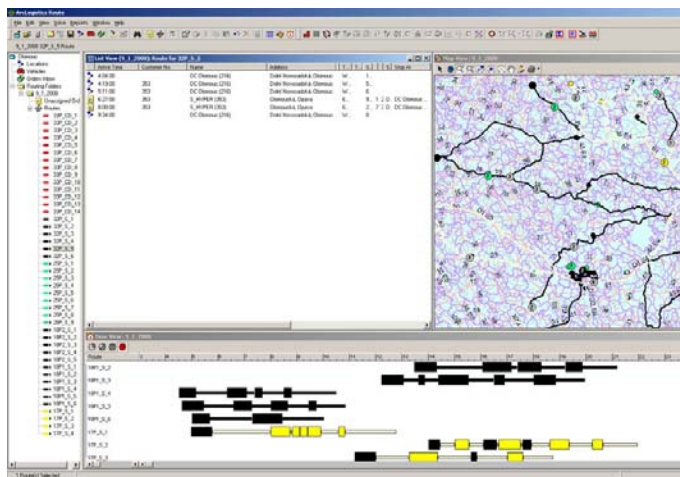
ArcLogistics Route

File Edit View Solve Reports Window Help

5_1_2000 32P_5_3 Route

Olomouc
Locations
Vehicles
Orders Import
Routing Folders
5_1_2000
Unassigned
Routes
32P_03_1
32P_03_2
32P_03_3
32P_03_4
32P_03_5
32P_03_6
32P_03_7
32P_03_8
32P_03_9
32P_03_10
32P_03_11
32P_03_12
32P_03_13
32P_03_14
32P_5_1
32P_5_2
32P_5_3
32P_5_4
32P_5_5
32P_5_6
32P_5_7
32P_5_8

List View (5_1_2000) Route for 32P_5_3

| | Arrive Time | Customer No. | Name | Address |
|---|---|---|---|---|
| | 4:06:00 | | DC Olomouc (216) | Dolní Novosadská, Olomouc |
| | 4:19:00 | 353 | DC Olomouc (216) | Dolní Novosadská, Olomouc |
| | 5:11:00 | 353 | DC Olomouc (216) | Dolní Novosadská, Olomouc |
| | 6:27:00 | 353 | S_HYPER (353) | Olomoucká, Opava |
| | 8:00:00 | 353 | S_HYPER (353) | Olomoucká, Opava |
| | 9:34:00 | | DC Olomouc (216) | Dolní Novosadská, Olomouc |

Map View (5_1_2000)

Gantt View (5_1_2000)

Route

1 Route(s) Selected